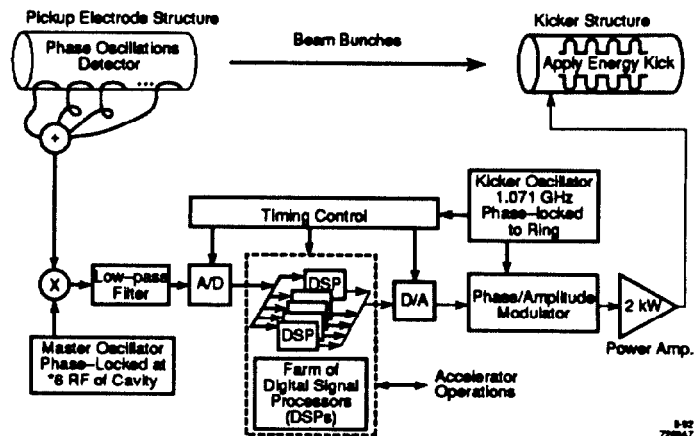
Pickup Electrode Structure

Phase Oscillations Detector

Beam Bunches

Kicker Structure

Apply Energy Kick

+

Kicker Oscillator 1.071 GHz Phase-locked to Ring

Timing Control

X

Low-pass Filter

A/D

DSP

DSP

D/A

Phase/Amplitude Modulator

2 kW

Master Oscillator Phase-Locked at *6 RF of Cavity

Farm of Digital Signal Processors (DSPs)

Accelerator Operations

Power Amp.

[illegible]